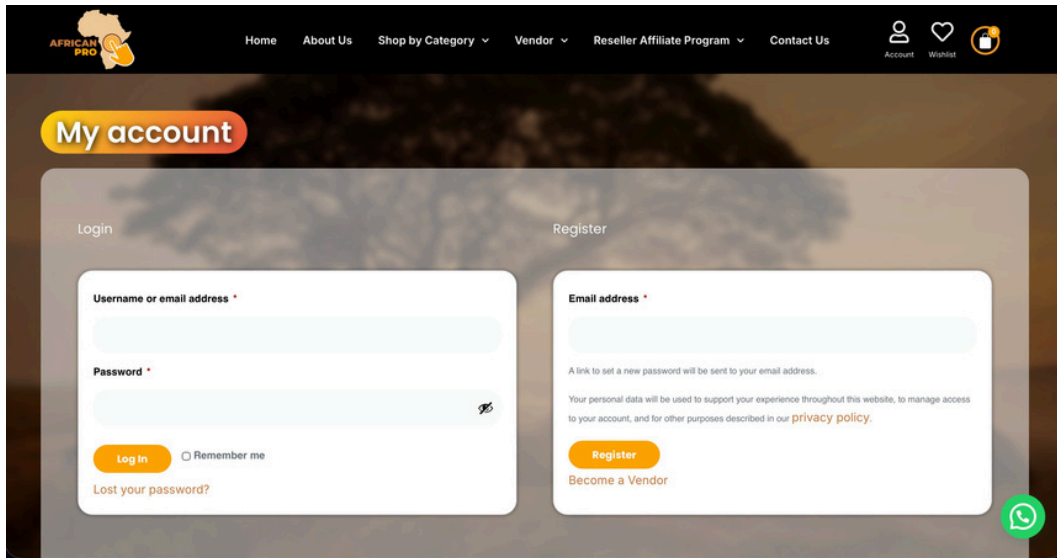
AFRICAN PRO

Home About Us Shop by Category Vendor Reseller Affiliate Program Contact Us

Account Wishlist 0

My account

Login

Username or email address *

Password *

Log In

Remember me

Lost your password?

Register

Email address *

A link to set a new password will be sent to your email address.

Your personal data will be used to support your experience throughout this website, to manage access to your account, and for other purposes described in our privacy policy.

Register

Become a Vendor